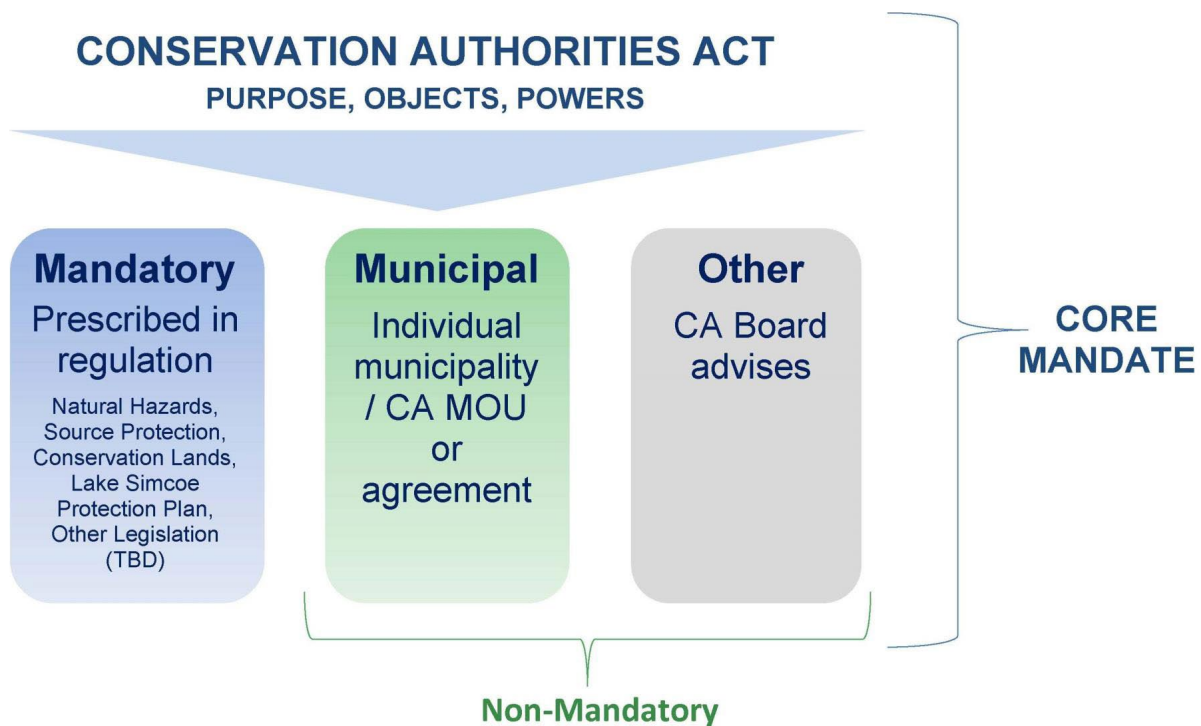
CONSERVATION AUTHORITIES ACT
PURPOSE, OBJECTS, POWERS

Mandatory
Prescribed in regulation
Natural Hazards, Source Protection, Conservation Lands, Lake Simcoe Protection Plan, Other Legislation (TBD)

Municipal
Individual municipality / CA MOU or agreement

Other
CA Board advises

CORE MANDATE

Non-Mandatory